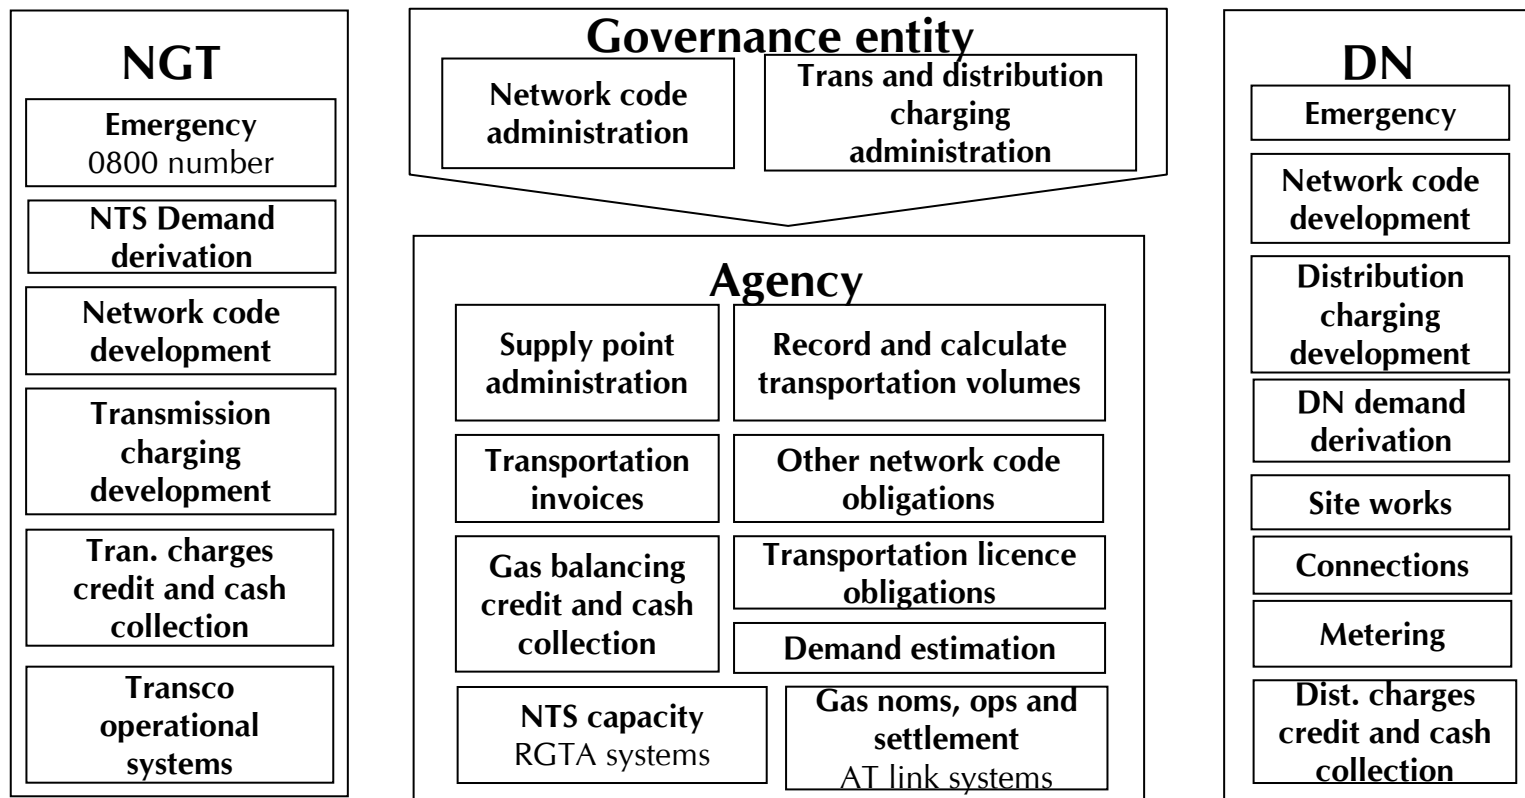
NGT

Emergency
0800 number

NTS Demand derivation

Network code development

Transmission charging development

Tran. charges credit and cash collection

Transco operational systems

Governance entity

Network code administration

Trans and distribution charging administration

Agency

Supply point administration

Record and calculate transportation volumes

Transportation invoices

Other network code obligations

Gas balancing credit and cash collection

Transportation licence obligations

Demand estimation

NTS capacity
RGTA systems

Gas noms, ops and settlement
AT link systems

DN

Emergency

Network code development

Distribution charging development

DN demand derivation

Site works

Connections

Metering

Dist. charges credit and cash collection